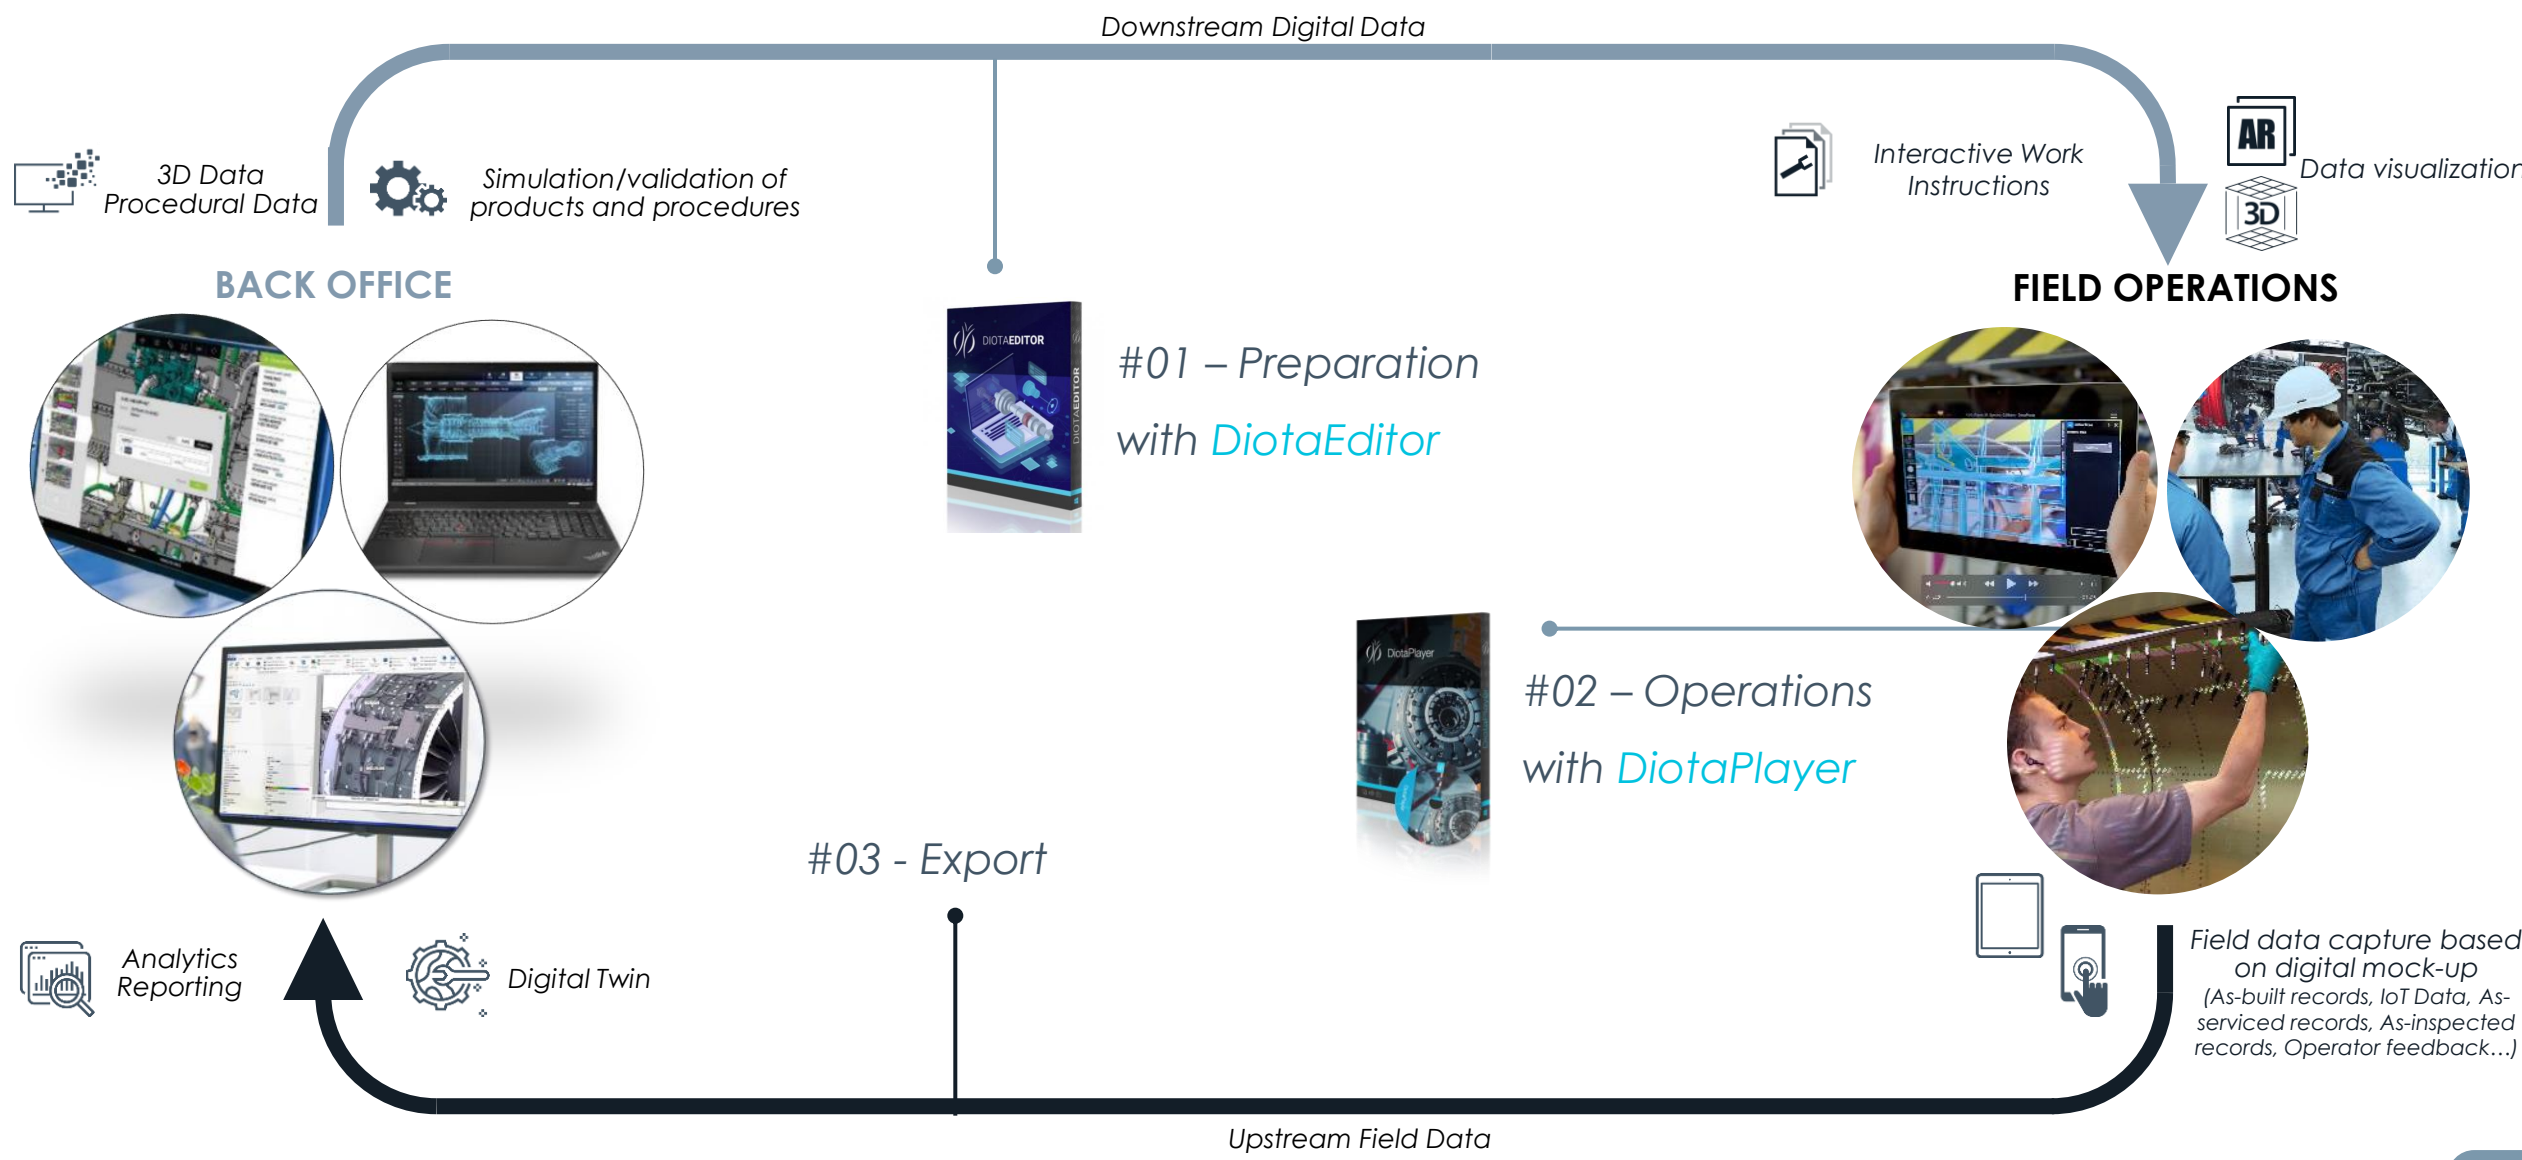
Downstream Digital Data

3D Data
Procedural Data

Simulation/validation of products and procedures

Interactive Work Instructions

AR

Data visualization

3D

BACK OFFICE

FIELD OPERATIONS

DIOTAEDITOR

#01 – Preparation

with DiotaEditor

DiotaPlayer

#02 – Operations

with DiotaPlayer

#03 - Export

Analytics
Reporting

Digital Twin

Field data capture based on digital mock-up
(As-built records, IoT Data, As-serviced records, As-inspected records, Operator feedback…)

Upstream Field Data